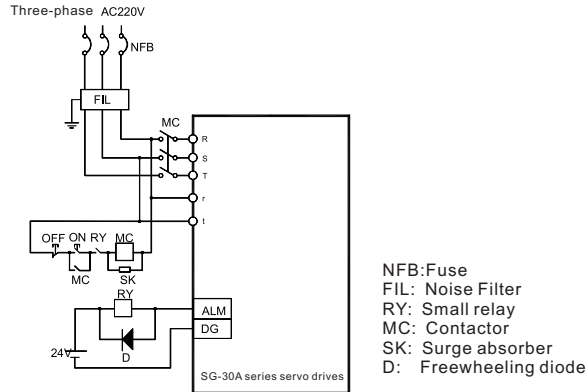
Three-phase AC220V

NFB

FIL

MC

R

S

T

r

t

OFF ON RY MC

MC SK

RY

ALM

DG

24V

D

SG-30A series servo drives

NFB:Fuse
FIL: Noise Filter
RY: Small relay
MC: Contactor
SK: Surge absorber
D: Freewheeling diode